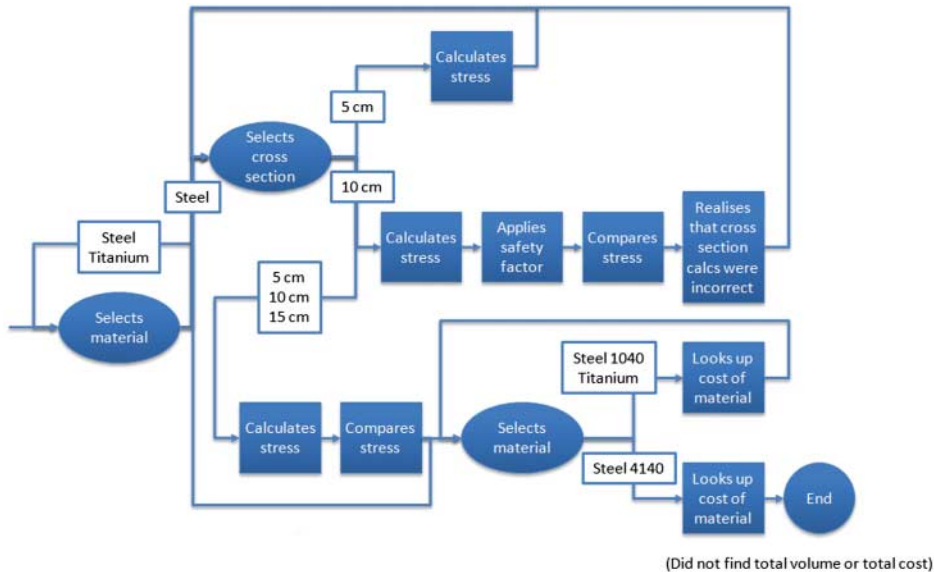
Calculates stress

5 cm

Selects cross section

10 cm

Steel

Steel Titanium

Calculates stress

Applies safety factor

Compares stress

Realises that cross section calcs were incorrect

5 cm
10 cm
15 cm

Selects material

Steel 1040
Titanium

Looks up cost of material

Calculates stress

Compares stress

Selects material

Steel 4140

Looks up cost of material

End

(Did not find total volume or total cost)